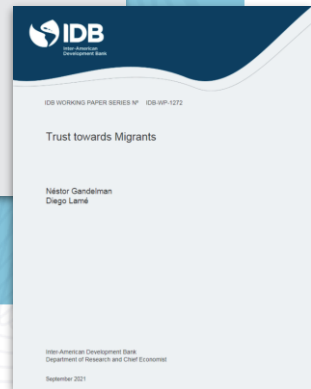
IDB
Inter-American Development Bank

IDB WORKING PAPER SERIES Nº IDB-WP-1272

Trust towards Migrants

Néstor Gandelman
Diego Lamé

Inter-American Development Bank
Department of Research and Chief Economist

September 2021